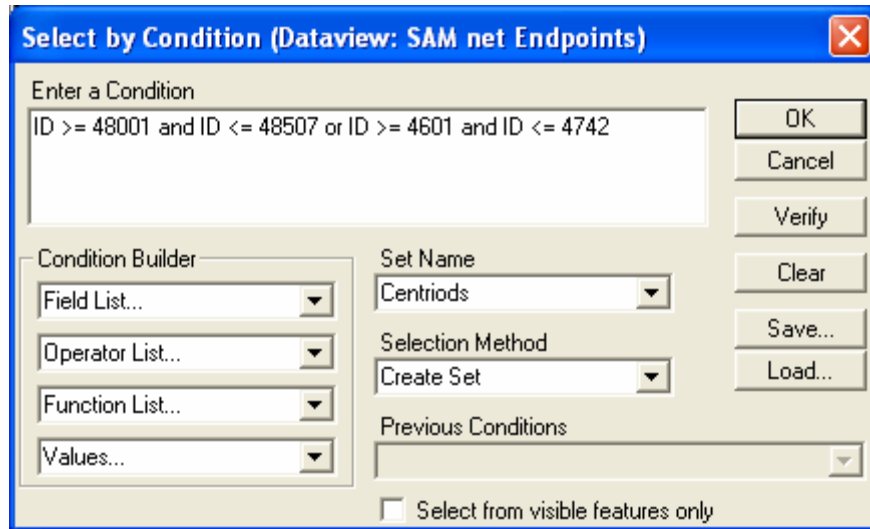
Select by Condition (Dataview: SAM net Endpoints)

Enter a Condition

ID >= 48001 and ID <= 48507 or ID >= 4601 and ID <= 4742

OK

Cancel

Verify

Condition Builder

Field List...

Operator List...

Function List...

Values...

Set Name

Centriods

Selection Method

Create Set

Previous Conditions

Clear

Save...

Load...

Select from visible features only